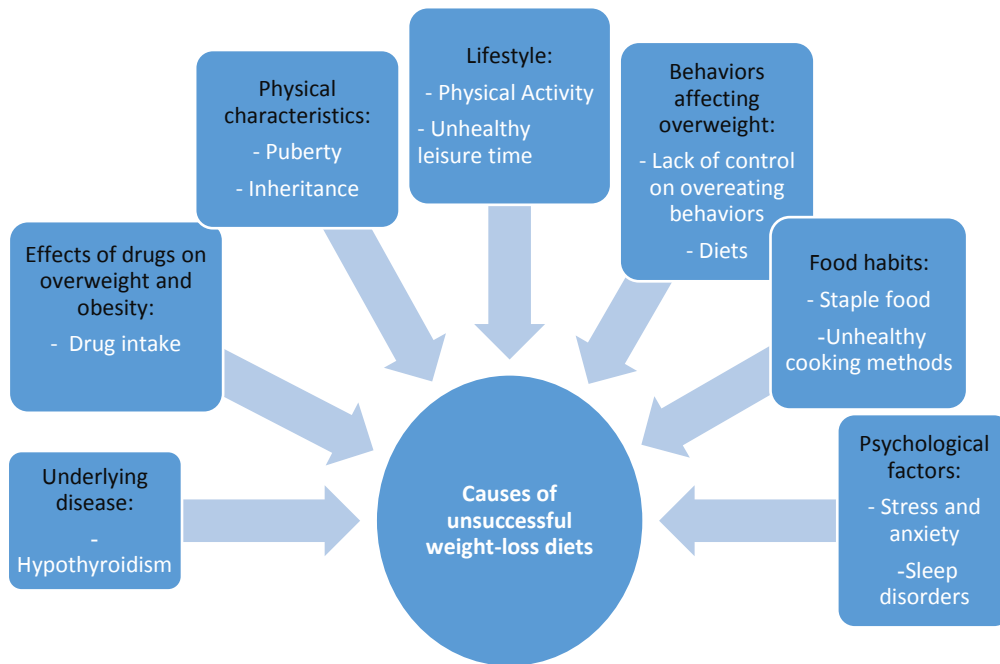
Lifestyle:
- Physical Activity
- Unhealthy leisure time

Physical characteristics:
- Puberty
- Inheritance

Behaviors affecting overweight:
- Lack of control on overeating behaviors
- Diets

Effects of drugs on overweight and obesity:
- Drug intake

Food habits:
- Staple food
-Unhealthy cooking methods

Underlying disease:
- Hypothyroidism

Causes of unsuccessful weight-loss diets

Psychological factors:
- Stress and anxiety
-Sleep disorders